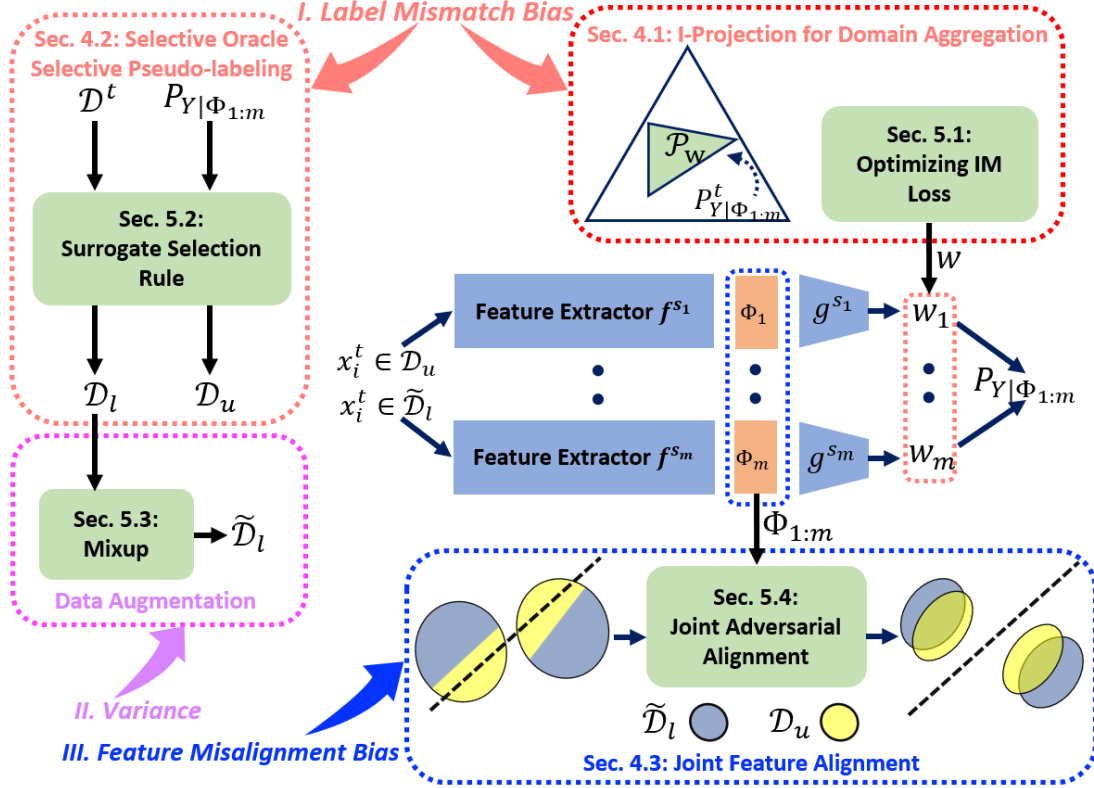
I. Label Mismatch Bias

Sec. 4.2: Selective Oracle Selective Pseudo-labeling

$\mathcal{D}^t$ $P_{Y|\Phi_{1:m}}$

Sec. 5.2: Surrogate Selection Rule

$\mathcal{D}_l$ $\mathcal{D}_u$

Sec. 4.1: I-Projection for Domain Aggregation

$\mathcal{P}_W$

$P^t_{Y|\Phi_{1:m}}$

Sec. 5.1: Optimizing IM Loss

$w$

$x_i^t \in \mathcal{D}_u$

$x_i^t \in \widetilde{\mathcal{D}}_l$

Feature Extractor $f^{s_1}$

$\Phi_1$

$g^{s_1}$

$w_1$

Feature Extractor $f^{s_m}$

$\Phi_m$

$g^{s_m}$

$w_m$

$P_{Y|\Phi_{1:m}}$

$\Phi_{1:m}$

Sec. 5.3: Mixup

$\widetilde{\mathcal{D}}_l$

Data Augmentation

II. Variance

Sec. 5.4: Joint Adversarial Alignment

$\widetilde{\mathcal{D}}_l$ $\mathcal{D}_u$

III. Feature Misalignment Bias

Sec. 4.3: Joint Feature Alignment